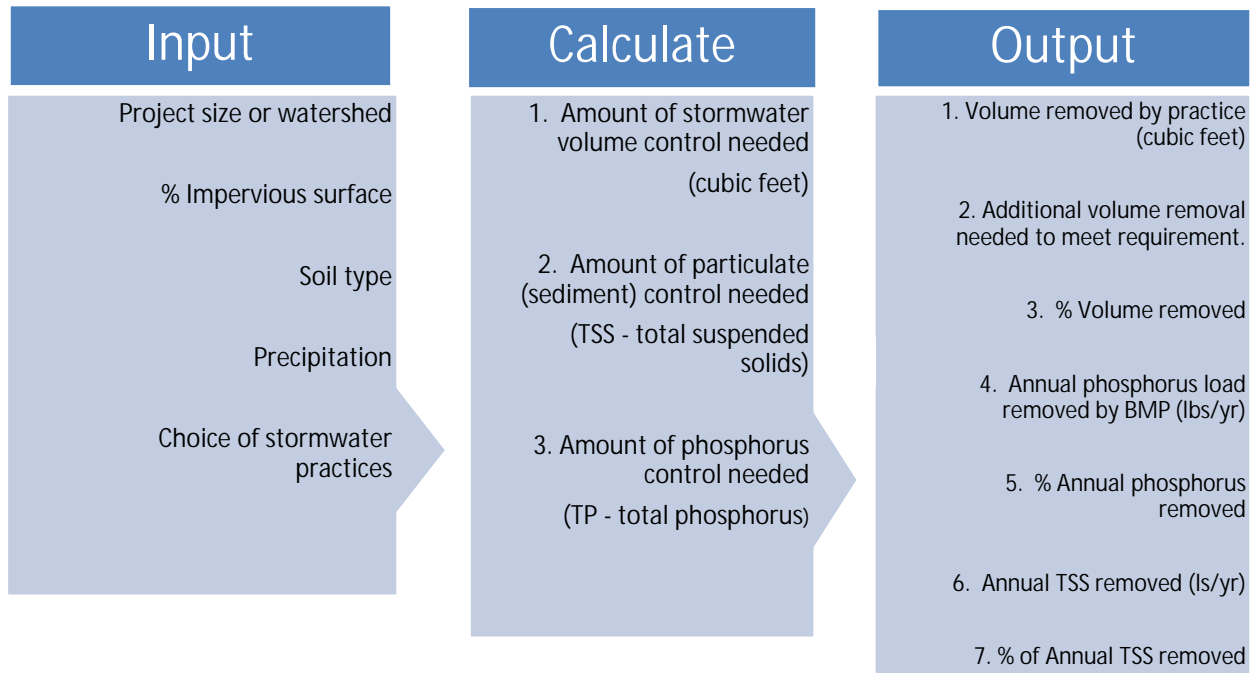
Input

Project size or watershed

% Impervious surface

Soil type

Precipitation

Choice of stormwater practices

Calculate

1. Amount of stormwater volume control needed

(cubic feet)

2. Amount of particulate (sediment) control needed

(TSS - total suspended solids)

3. Amount of phosphorus control needed

(TP - total phosphorus)

Output

1. Volume removed by practice (cubic feet)

2. Additional volume removal needed to meet requirement.

3. % Volume removed

4. Annual phosphorus load removed by BMP (lbs/yr)

5. % Annual phosphorus removed

6. Annual TSS removed (ls/yr)

7. % of Annual TSS removed